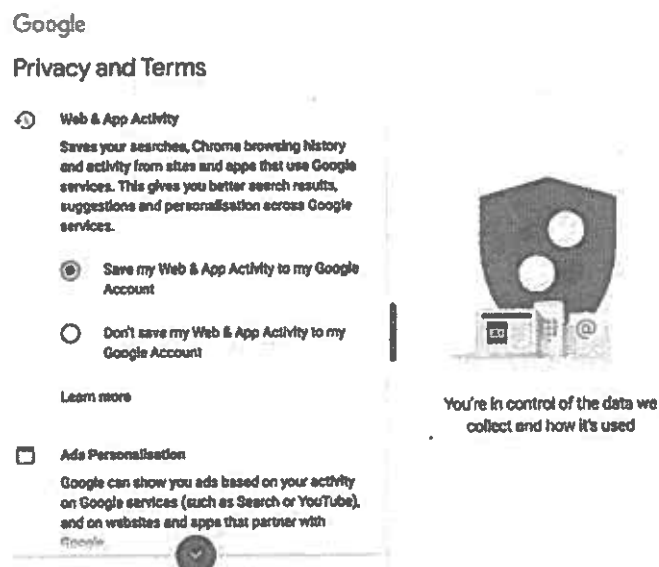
Google

Privacy and Terms

Web & App Activity

Saves your searches, Chrome browsing history and activity from sites and apps that use Google services. This gives you better search results, suggestions and personalisation across Google services.

Save my Web & App Activity to my Google Account

Don't save my Web & App Activity to my Google Account

Learn more

Ads Personalisation

Google can show you ads based on your activity on Google services (such as Search or YouTube), and on websites and apps that partner with Google

You're in control of the data we collect and how it's used